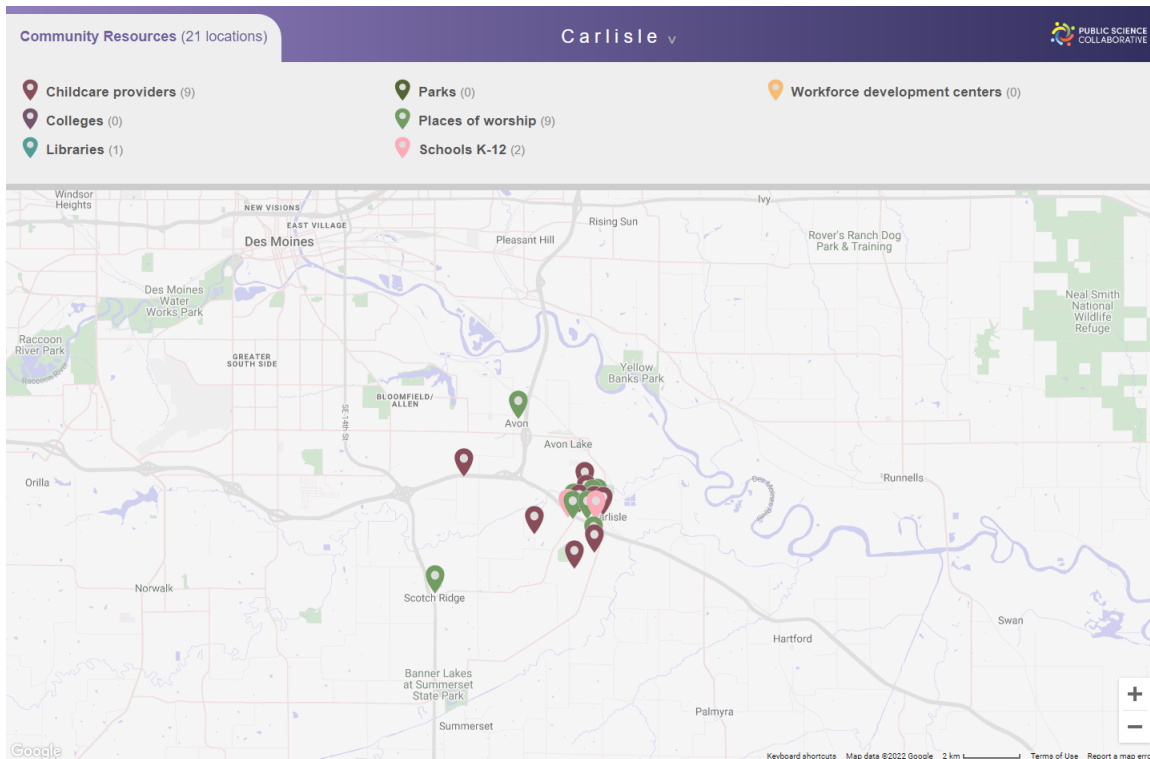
Community Resources (21 locations)

Carlisle v

PUBLIC SCIENCE COLLABORATIVE

Childcare providers (9)
Colleges (0)
Libraries (1)

Parks (0)
Places of worship (9)
Schools K-12 (2)

Workforce development centers (0)

Windsor Heights
NEW VISIONS
EAST VILLAGE
Des Moines
Pleasant Hill
Rising Sun
Ivy
Rover's Ranch Dog Park & Training
Des Moines Water Works Park
Neal Smith National Wildlife Refuge
Raccoon River Park
Raccoon River
GREATER SOUTH SIDE
Yellow Banks Park
BLOOMFIELD/ ALLEN
SE 14th St
Avon
Avon Lake
Orilla
Runnells
Des Moines River
Carlisle
Norwalk
Scotch Ridge
Hartford
Swan
Banner Lakes at Summerset State Park
Summerset
Palmyra

+
−

Google
Keyboard shortcuts
Map data ©2022 Google
2 km
Terms of Use
Report a map error